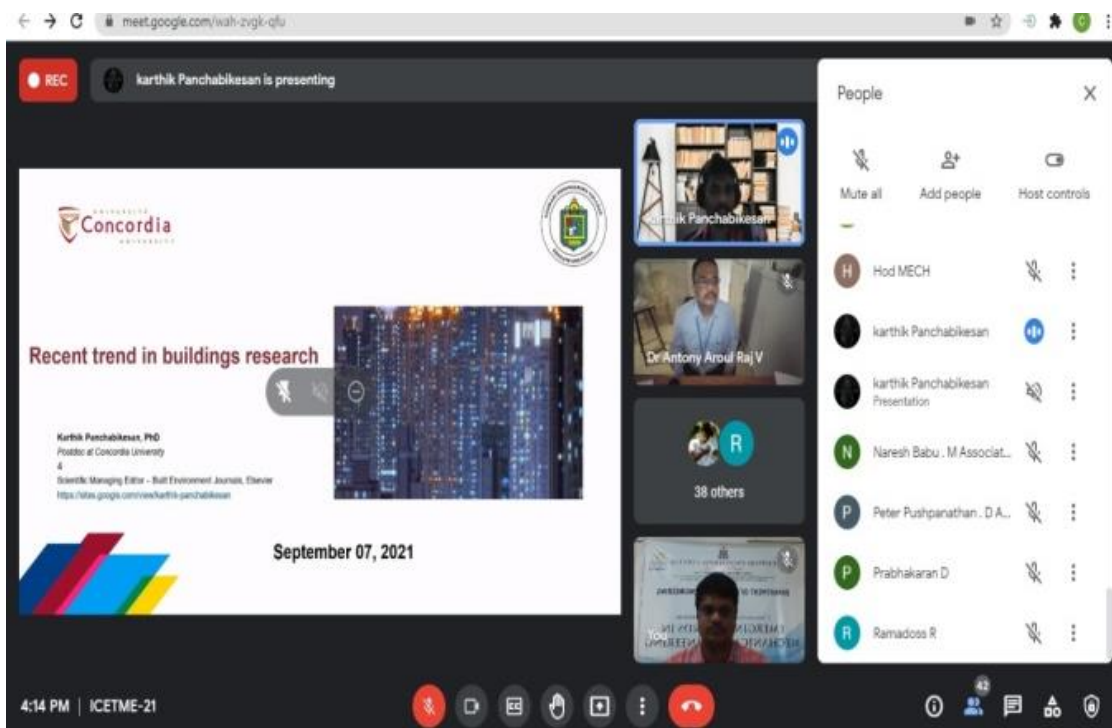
meet.google.com/wah-zvgk-qfu

REC

karthik Panchabikesan is presenting

UNIVERSITÉ
Concordia
UNIVERSITY

Recent trend in buildings research

Karthik Panchabikesan, PhD
Postdoc at Concordia University
&
Scientific Managing Editor – Built Environment Journals, Elsevier
https://sites.google.com/view/karthik-panchabikesan

September 07, 2021

karthik Panchabikesan

Dr Antony Aroul Raj V

R

38 others

You

People

Mute all

Add people

Host controls

H Hod MECH

karthik Panchabikesan

karthik Panchabikesan
Presentation

N Naresh Babu . M Associat...

P Peter Pushpanathan . D A...

P Prabhakaran D

R Ramadoss R

4:14 PM | ICETME-21

42